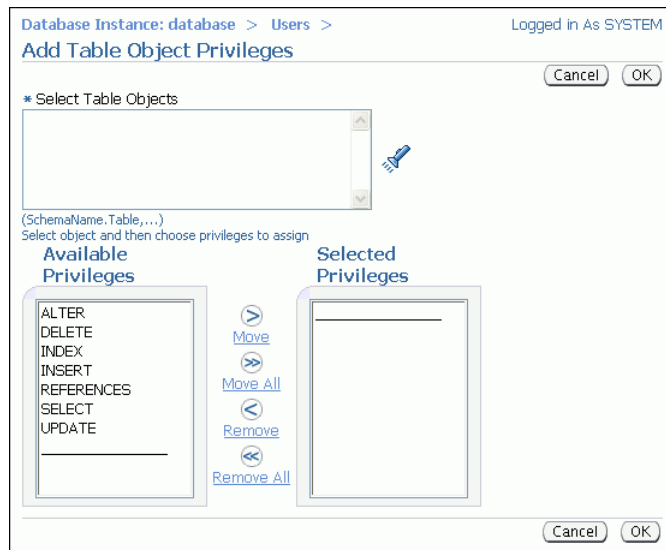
Database Instance: database > Users > Logged in As SYSTEM

Add Table Object Privileges

Cancel OK

* Select Table Objects

(SchemaName.Table,...)
Select object and then choose privileges to assign

Available Privileges

ALTER
DELETE
INDEX
INSERT
REFERENCES
SELECT
UPDATE

Move
Move All
Remove
Remove All

Selected Privileges

Cancel OK